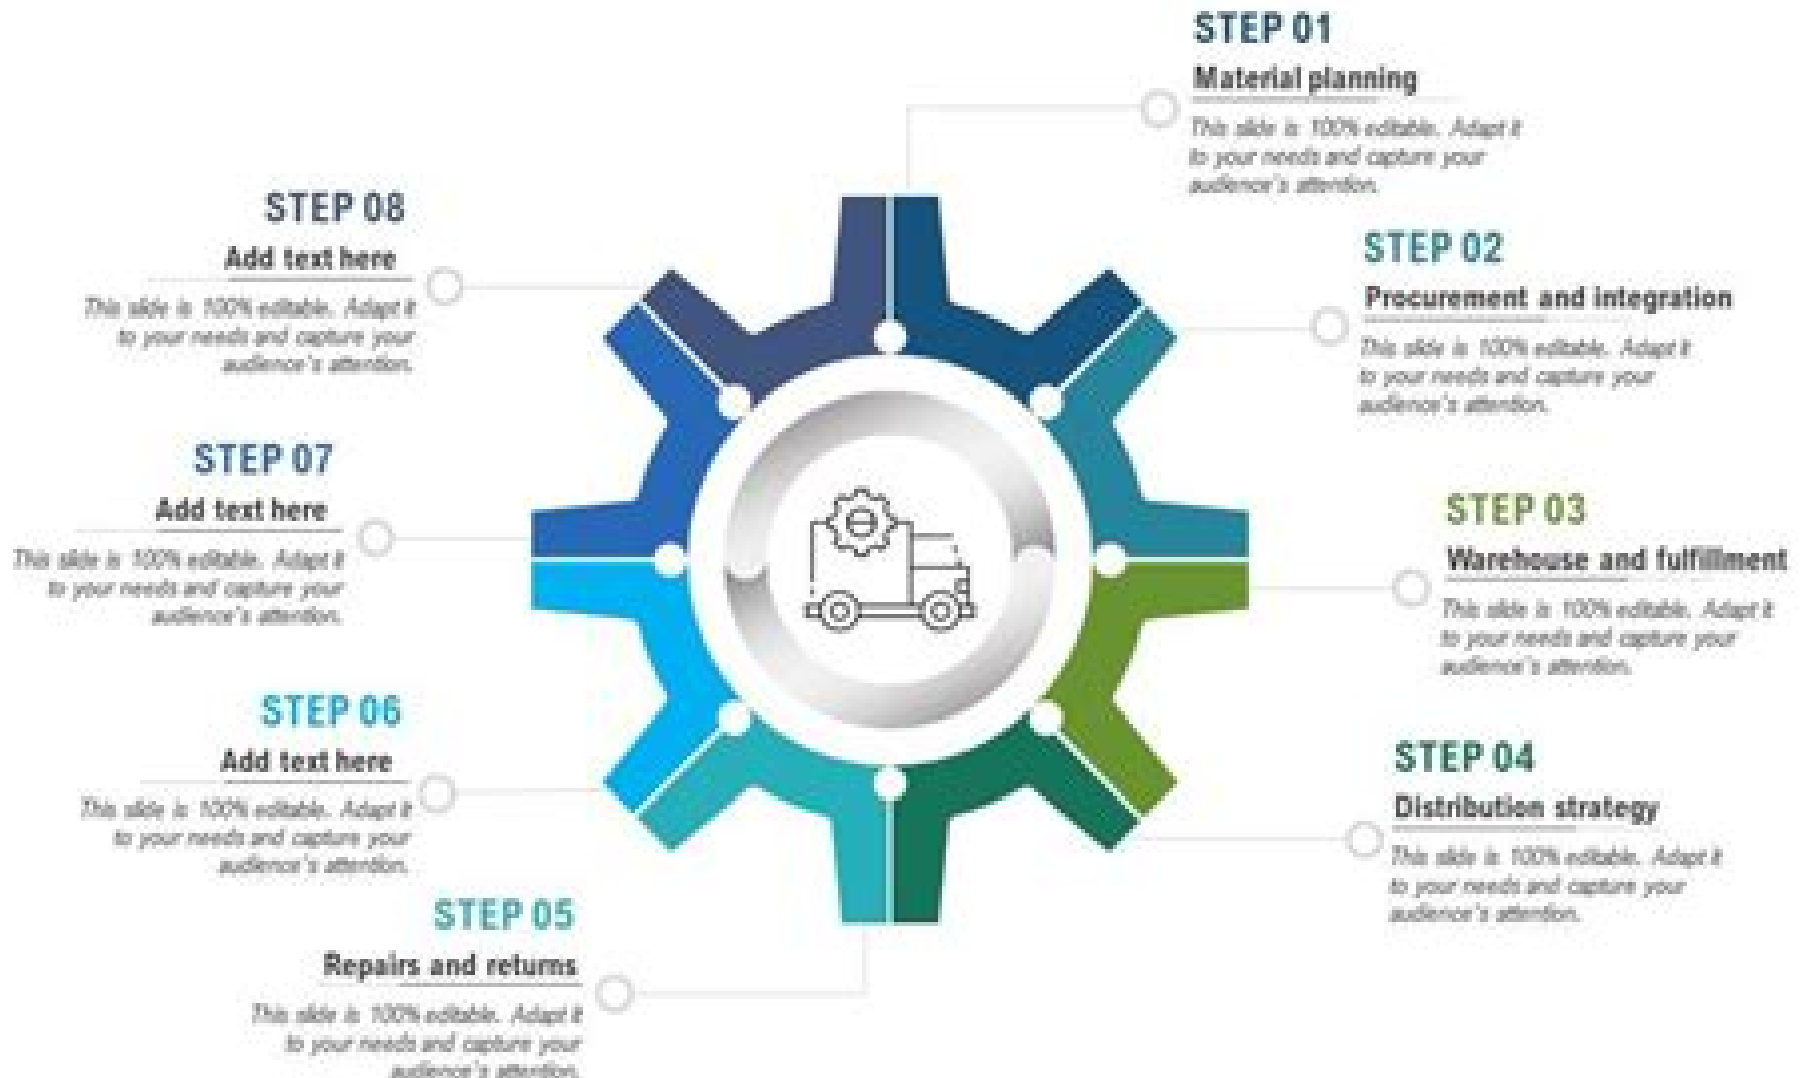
STEP 01
Material planning
This slide is 100% editable. Adapt it to your needs and capture your audience's attention.

STEP 08
Add text here
This slide is 100% editable. Adapt it to your needs and capture your audience's attention.

STEP 02
Procurement and integration
This slide is 100% editable. Adapt it to your needs and capture your audience's attention.

STEP 07
Add text here
This slide is 100% editable. Adapt it to your needs and capture your audience's attention.

STEP 03
Warehouse and fulfillment
This slide is 100% editable. Adapt it to your needs and capture your audience's attention.

STEP 06
Add text here
This slide is 100% editable. Adapt it to your needs and capture your audience's attention.

STEP 04
Distribution strategy
This slide is 100% editable. Adapt it to your needs and capture your audience's attention.

STEP 05
Repairs and returns
This slide is 100% editable. Adapt it to your needs and capture your audience's attention.